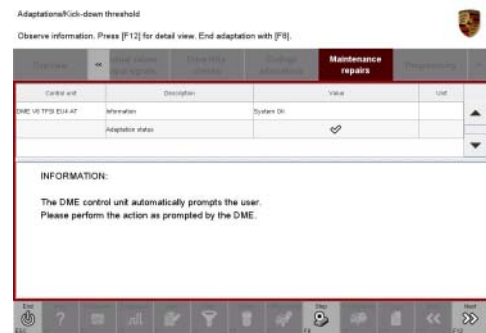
Adaptations/Kick-down threshold

Observe information. Press [F12] for detail view. End adaptation with [F8].

Overview | « | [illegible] | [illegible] | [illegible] | Maintenance repairs | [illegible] | »

| Control unit | Description | Value | Unit |
|---|---|---|---|
| DME V6 TFSI EU4 AT | Information | System OK | |
| | Adaptation status | ✓ | |

INFORMATION:

The DME control unit automatically prompts the user.
Please perform the action as prompted by the DME.

End | Step | Next